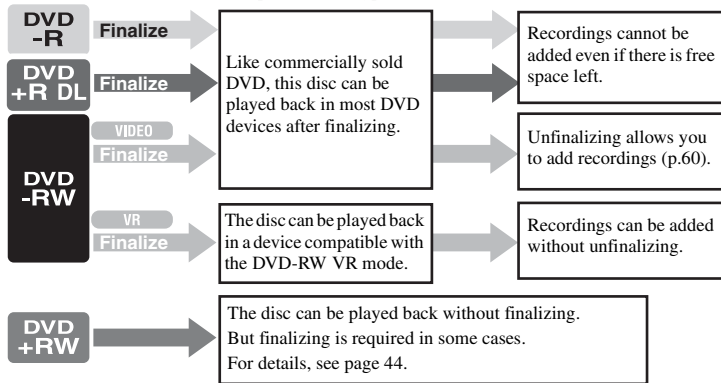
DVD -R

Finalize

DVD +R DL

Finalize

DVD -RW

VIDEO

Finalize

VR

Finalize

Like commercially sold DVD, this disc can be played back in most DVD devices after finalizing.

Recordings cannot be added even if there is free space left.

Unfinalizing allows you to add recordings (p.60).

The disc can be played back in a device compatible with the DVD-RW VR mode.

Recordings can be added without unfinalizing.

DVD +RW

The disc can be played back without finalizing.
But finalizing is required in some cases.
For details, see page 44.